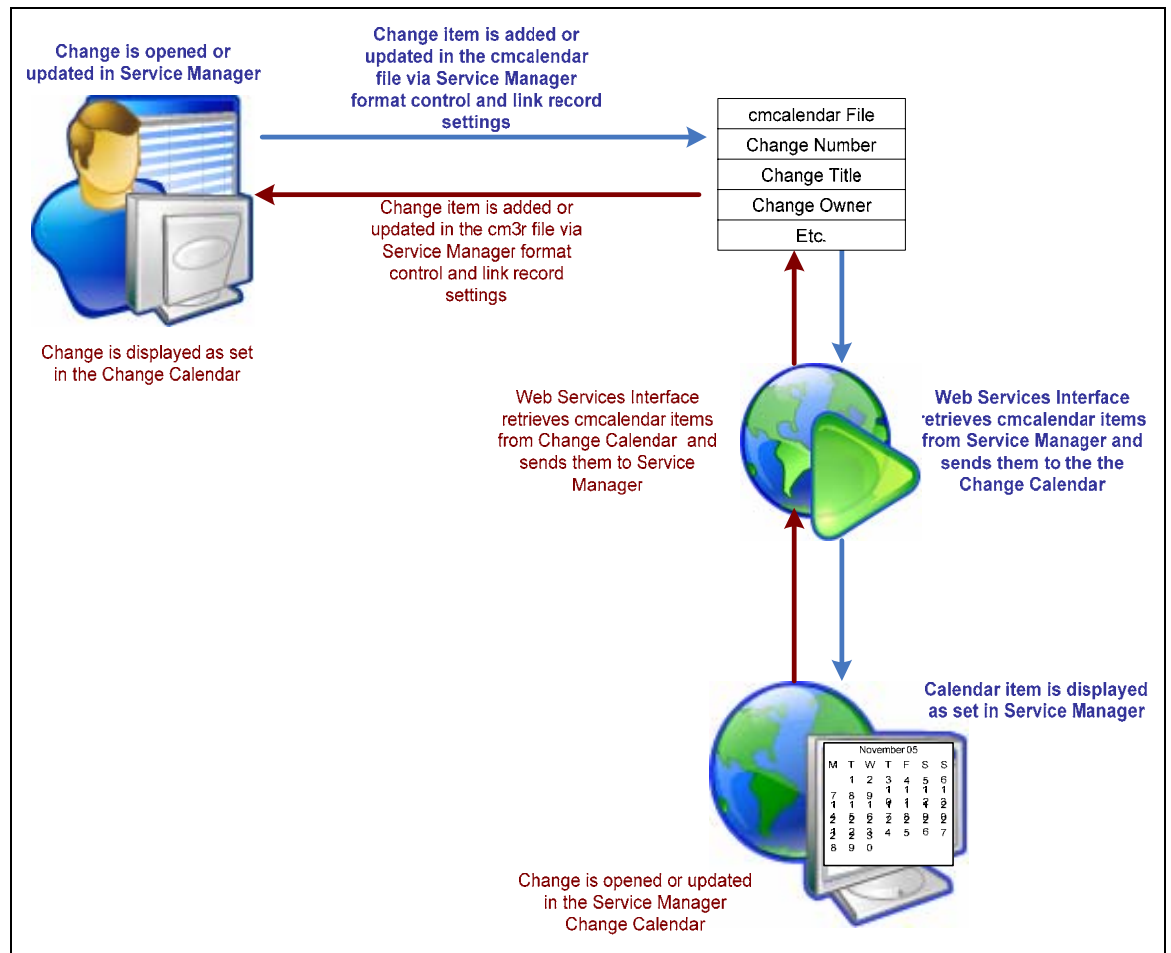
Change is opened or updated in Service Manager

Change item is added or updated in the cmcalendar file via Service Manager format control and link record settings

| cmcalendar File |
|---|
| Change Number |
| Change Title |
| Change Owner |
| Etc. |

Change item is added or updated in the cm3r file via Service Manager format control and link record settings

Change is displayed as set in the Change Calendar

Web Services Interface retrieves cmcalendar items from Change Calendar and sends them to Service Manager

Web Services Interface retrieves cmcalendar items from Service Manager and sends them to the the Change Calendar

Calendar item is displayed as set in Service Manager

November 05

M T W T F S S

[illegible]

Change is opened or updated in the Service Manager Change Calendar